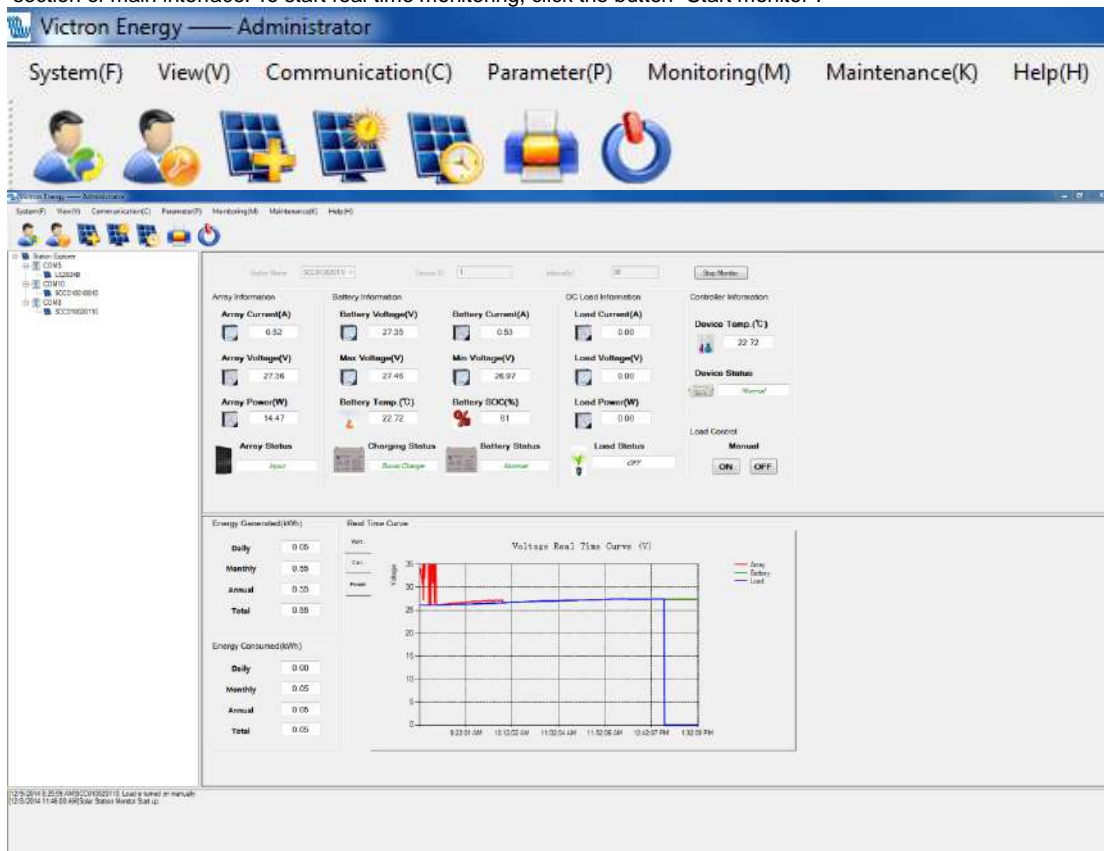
section of main interface. To start real time monitoring, click the button "Start Monitor".

Victron Energy —— Administrator

System(F) View(V) Communication(C) Parameter(P) Monitoring(M) Maintenance(K) Help(H)

Victron Energy —— Administrator

System(F) View(V) Communication(C) Parameter(P) Monitoring(M) Maintenance(K) Help(H)

Station Explorer
COM5
LS2024B
COM10
SCC010010010
COM8
SCC010020115

Station Name SCC010020115 Device ID 1 Interval(s) 30 Stop Monitor

Array Information

Array Current(A) 6.52

Array Voltage(V) 27.36

Array Power(W) 14.47

Array Status Input

Battery Information

Battery Voltage(V) 27.35

Max Voltage(V) 27.46

Battery Temp.(℃) 22.72

Charging Status Boost Charge

Battery Current(A) 0.53

Min Voltage(V) 26.97

Battery SOC(%) 81

Battery Status Normal

DC Load Information

Load Current(A) 0.00

Load Voltage(V) 0.00

Load Power(W) 0.00

Load Status OFF

Controller Information

Device Temp.(℃) 22.72

Device Status Normal

Load Control

Manual

ON OFF

Energy Generated(kWh)

| Daily | 0.05 |
|---|---|
| Monthly | 0.35 |
| Annual | 0.35 |
| Total | 0.35 |

Energy Consumed(kWh)

| Daily | 0.00 |
|---|---|
| Monthly | 0.05 |
| Annual | 0.05 |
| Total | 0.05 |

Real Time Curve

Volt.
Cur.
Power

Voltage Real Time Curve (V)

Voltage

Array
Battery
Load

35
30
25
20
15
10
5
0

9:22:01 AM 10:12:02 AM 11:02:04 AM 11:52:06 AM 12:42:07 PM 1:32:09 PM

12/5/2014 9:35:59 AM[SCC010020115] Load is turned on manually
12/5/2014 11:46:00 AM[Solar Station Monitor Start up